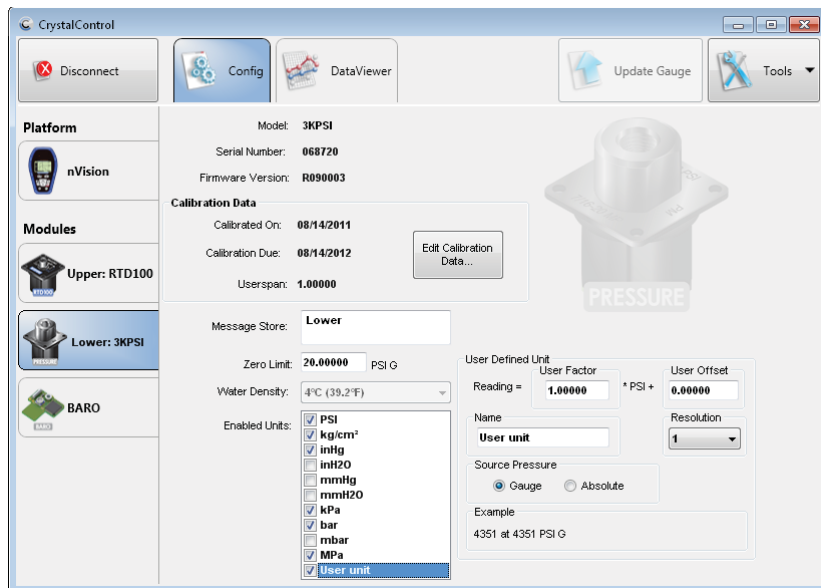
CrystalControl

Disconnect

Config

DataViewer

Update Gauge

Tools

Platform

nVision

Modules

Upper: RTD100

RTD100

Lower: 3KPSI

PRESSURE

BARO

BARO

Model: 3KPSI

Serial Number: 068720

Firmware Version: R090003

Calibration Data

Calibrated On: 08/14/2011

Calibration Due: 08/14/2012

Userspan: 1.00000

Edit Calibration Data...

PRESSURE

Message Store: Lower

Zero Limit: 20.00000 PSI G

Water Density: 4°C (39.2°F)

Enabled Units:
PSI
kg/cm²
inHg
inH2O
mmHg
mmH2O
kPa
bar
mbar
MPa
User unit

User Defined Unit

Reading =

User Factor
1.00000

* PSI +

User Offset
0.00000

Name
User unit

Resolution
1

Source Pressure
Gauge
Absolute

Example
4351 at 4351 PSI G